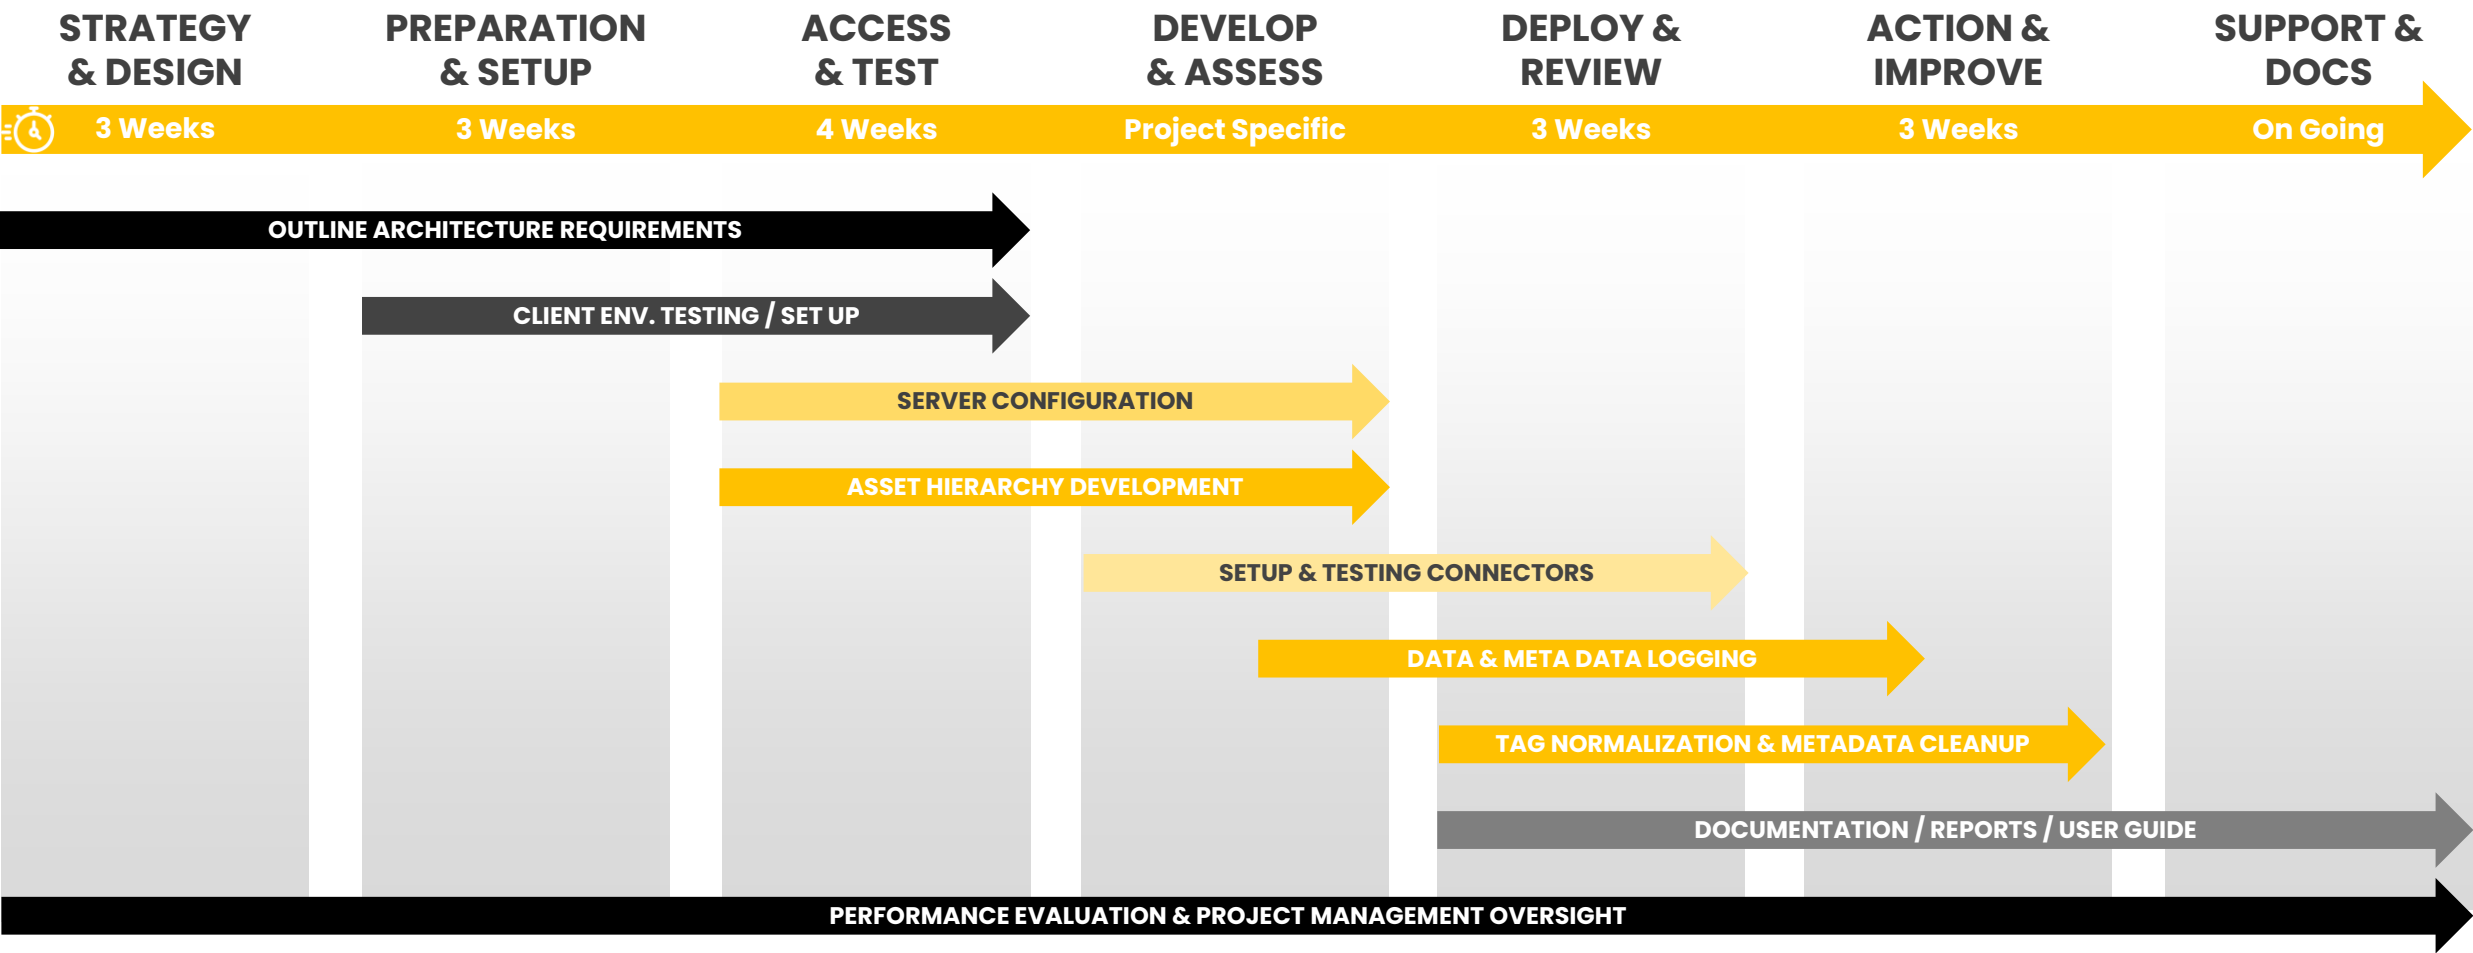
STRATEGY & DESIGN

PREPARATION & SETUP

ACCESS & TEST

DEVELOP & ASSESS

DEPLOY & REVIEW

ACTION & IMPROVE

SUPPORT & DOCS

3 Weeks

3 Weeks

4 Weeks

Project Specific

3 Weeks

3 Weeks

On Going

OUTLINE ARCHITECTURE REQUIREMENTS

CLIENT ENV. TESTING / SET UP

SERVER CONFIGURATION

ASSET HIERARCHY DEVELOPMENT

SETUP & TESTING CONNECTORS

DATA & META DATA LOGGING

TAG NORMALIZATION & METADATA CLEANUP

DOCUMENTATION / REPORTS / USER GUIDE

PERFORMANCE EVALUATION & PROJECT MANAGEMENT OVERSIGHT